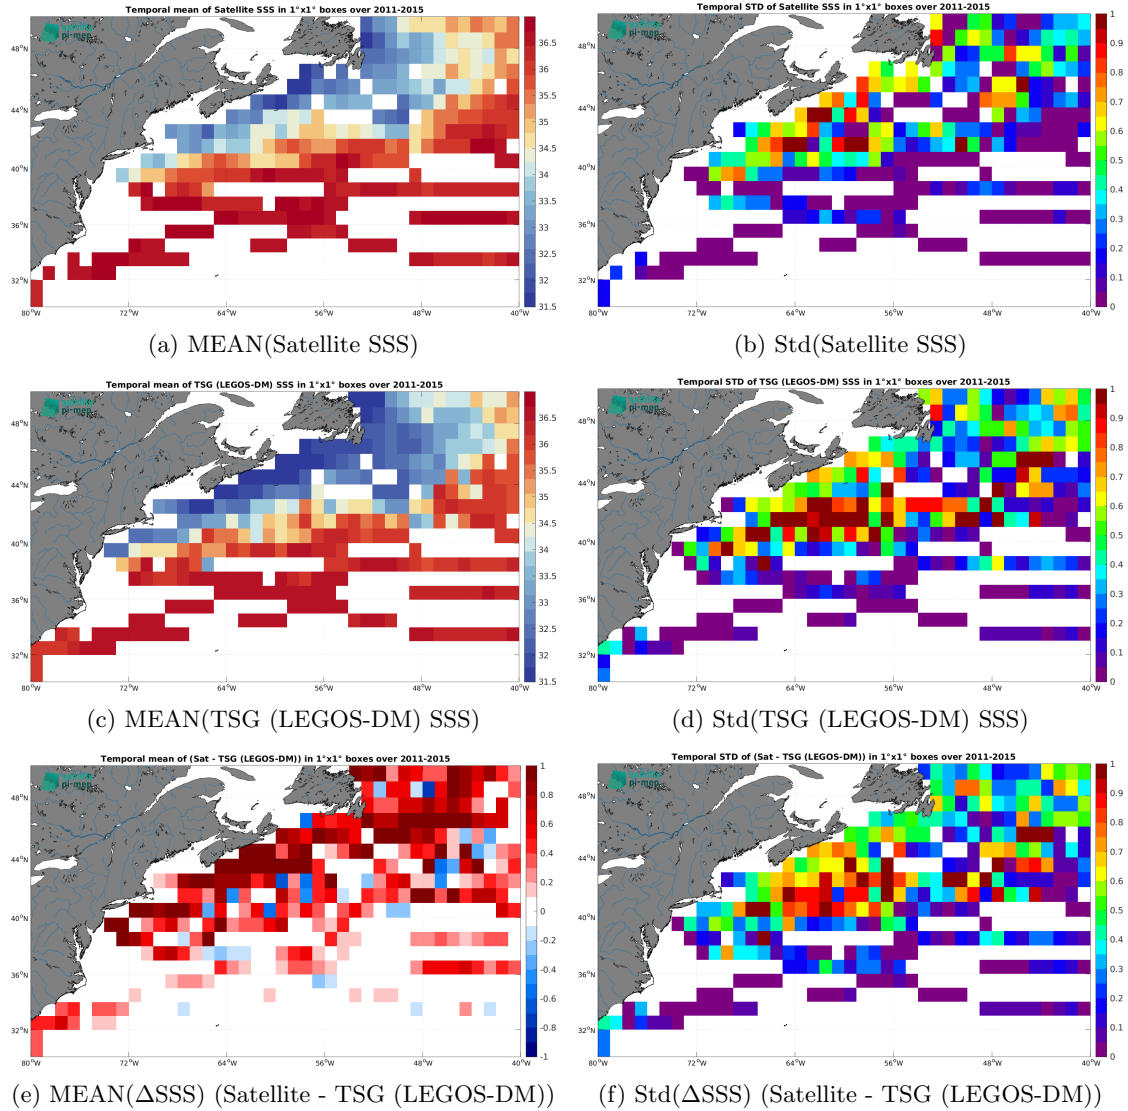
Temporal mean of Satellite SSS in 1°x1° boxes over 2011-2015

pi-mep

48°N
44°N
40°N
36°N
32°N
80°W 72°W 64°W 56°W 48°W 40°W

36.5
36
35.5
35
34.5
34
33.5
33
32.5
32
31.5

(a) MEAN(Satellite SSS)

Temporal STD of Satellite SSS in 1°x1° boxes over 2011-2015

pi-mep

48°N
44°N
40°N
36°N
32°N
80°W 72°W 64°W 56°W 48°W 40°W

1
0.9
0.8
0.7
0.6
0.5
0.4
0.3
0.2
0.1
0

(b) Std(Satellite SSS)

Temporal mean of TSG (LEGOS-DM) SSS in 1°x1° boxes over 2011-2015

pi-mep

48°N
44°N
40°N
36°N
32°N
80°W 72°W 64°W 56°W 48°W 40°W

36.5
36
35.5
35
34.5
34
33.5
33
32.5
32
31.5

(c) MEAN(TSG (LEGOS-DM) SSS)

Temporal STD of TSG (LEGOS-DM) SSS in 1°x1° boxes over 2011-2015

pi-mep

48°N
44°N
40°N
36°N
32°N
80°W 72°W 64°W 56°W 48°W 40°W

1
0.9
0.8
0.7
0.6
0.5
0.4
0.3
0.2
0.1
0

(d) Std(TSG (LEGOS-DM) SSS)

Temporal mean of (Sat - TSG (LEGOS-DM)) in 1°x1° boxes over 2011-2015

pi-mep

48°N
44°N
40°N
36°N
32°N
80°W 72°W 64°W 56°W 48°W 40°W

1
0.8
0.6
0.4
0.2
0
-0.2
-0.4
-0.6
-0.8
-1

(e) MEAN(ΔSSS) (Satellite - TSG (LEGOS-DM))

Temporal STD of (Sat - TSG (LEGOS-DM)) in 1°x1° boxes over 2011-2015

pi-mep

48°N
44°N
40°N
36°N
32°N
80°W 72°W 64°W 56°W 48°W 40°W

1
0.9
0.8
0.7
0.6
0.5
0.4
0.3
0.2
0.1
0

(f) Std(ΔSSS) (Satellite - TSG (LEGOS-DM))